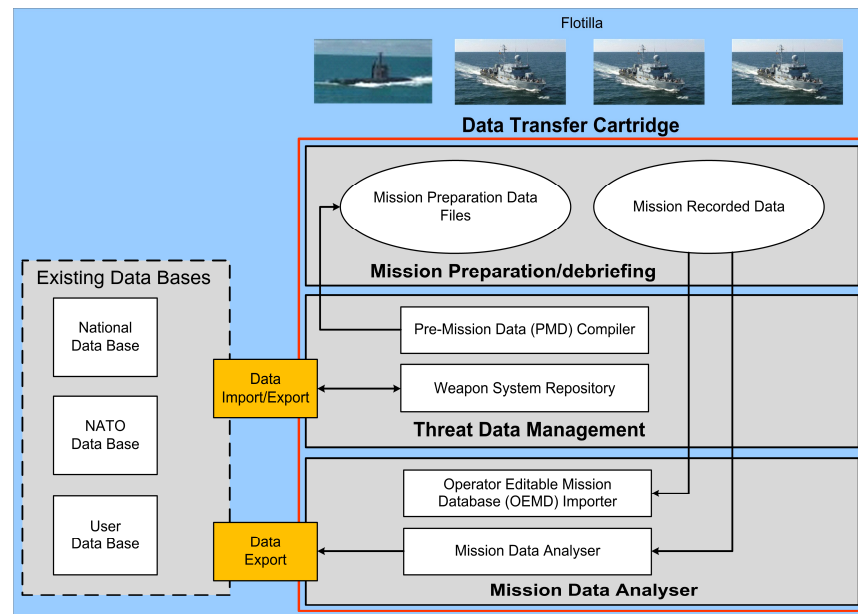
Flotilla

Data Transfer Cartridge

Mission Preparation Data Files

Mission Recorded Data

Mission Preparation/debriefing

Existing Data Bases

National Data Base

NATO Data Base

User Data Base

Pre-Mission Data (PMD) Compiler

Data Import/Export

Weapon System Repository

Threat Data Management

Operator Editable Mission Database (OEMD) Importer

Data Export

Mission Data Analyser

Mission Data Analyser